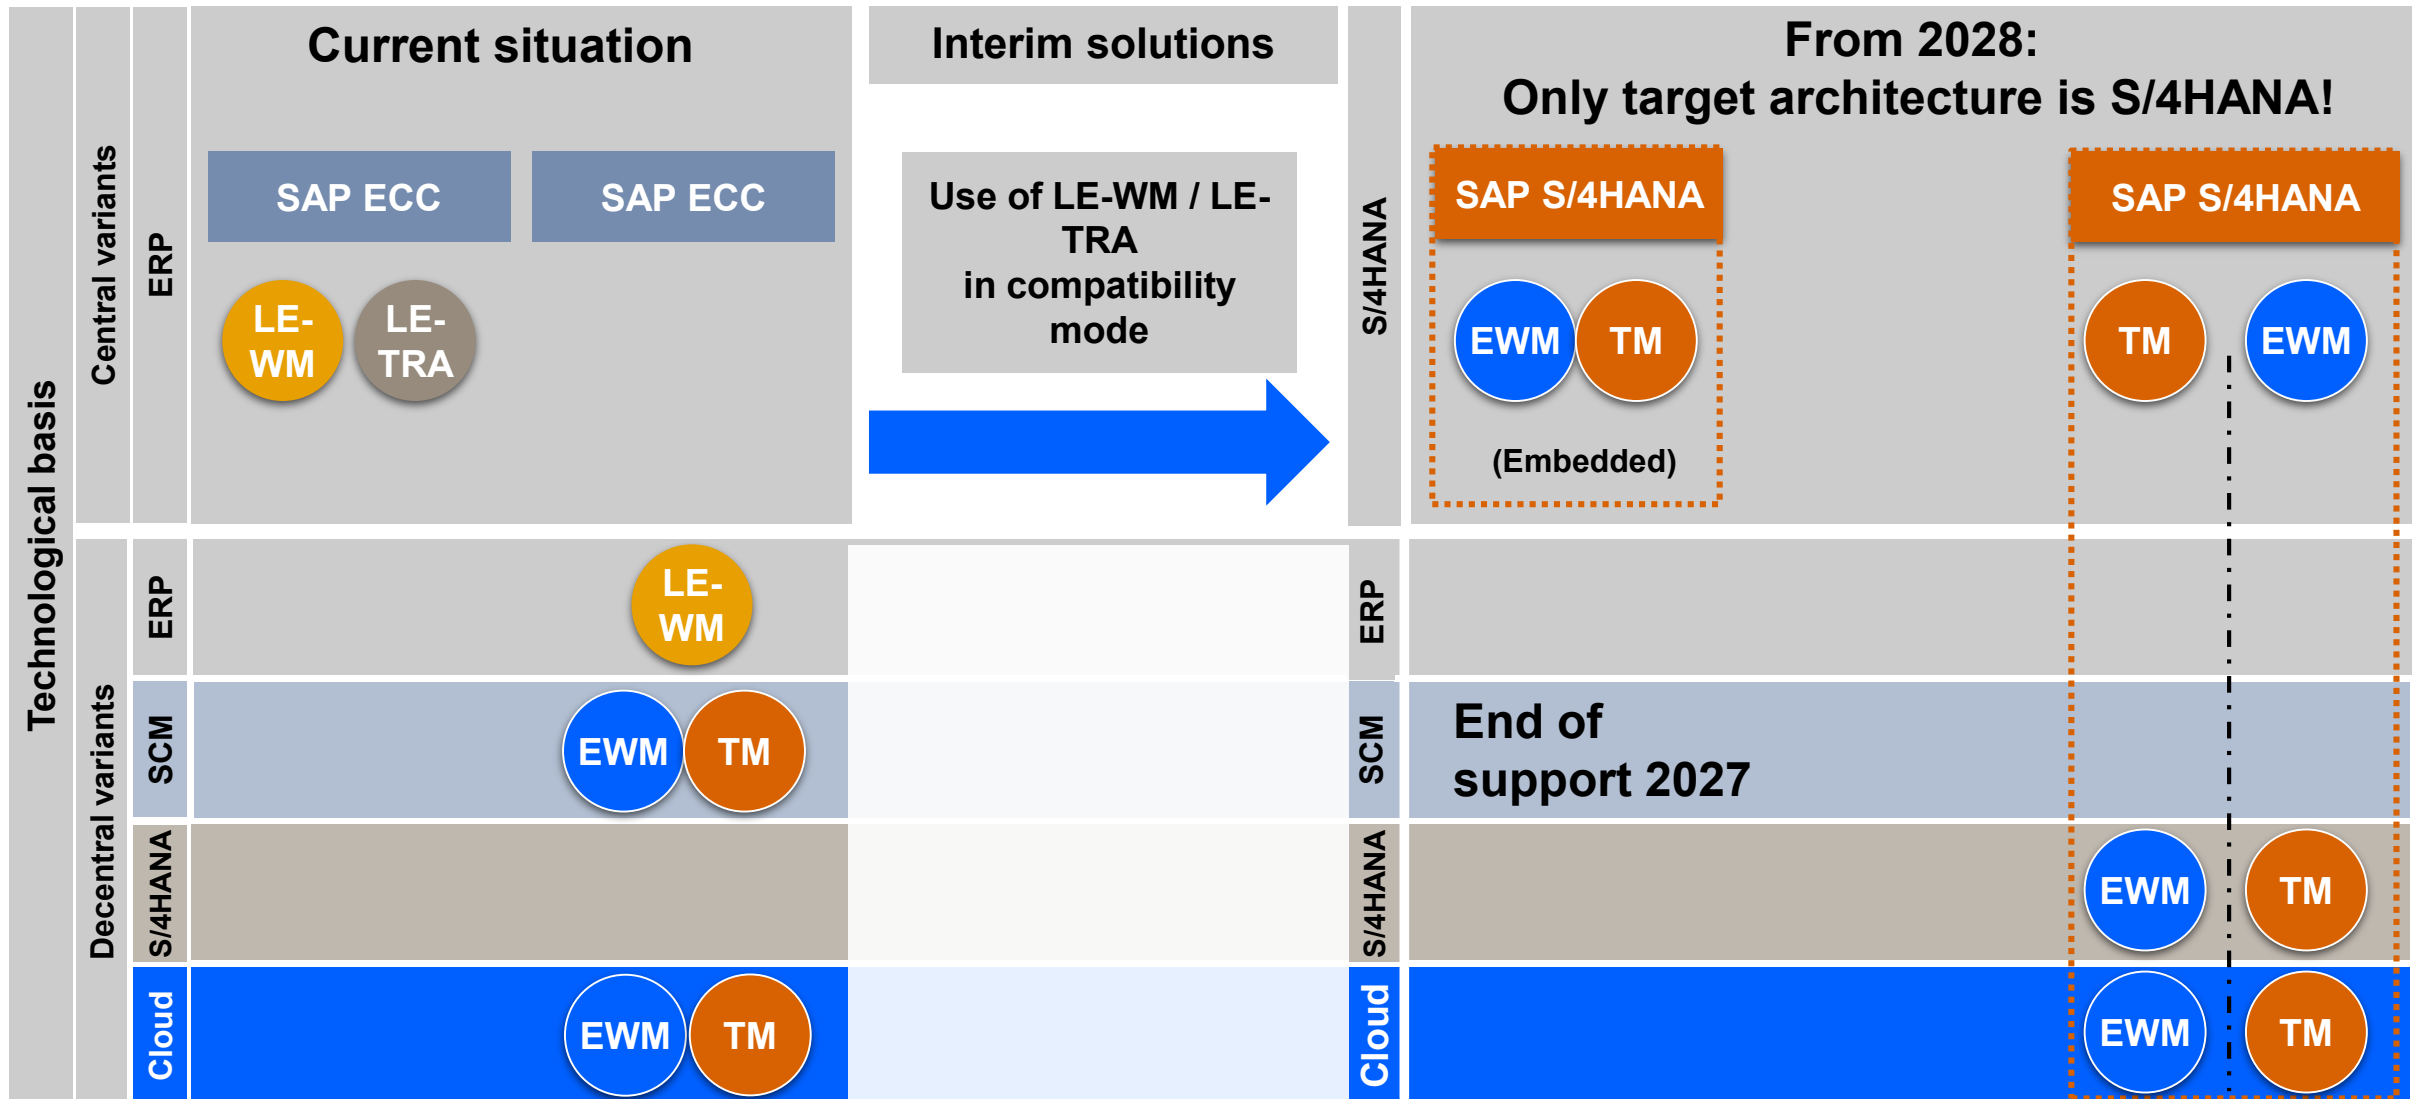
Technological basis

Central variants

ERP

Current situation

SAP ECC

SAP ECC

LE-WM

LE-TRA

Interim solutions

Use of LE-WM / LE-TRA in compatibility mode

S/4HANA

From 2028:
Only target architecture is S/4HANA!

SAP S/4HANA

EWM

TM

(Embedded)

SAP S/4HANA

TM

EWM

Decentral variants

ERP

LE-WM

ERP

SCM

EWM

TM

SCM

End of support 2027

S/4HANA

S/4HANA

EWM

TM

Cloud

EWM

TM

Cloud

EWM

TM